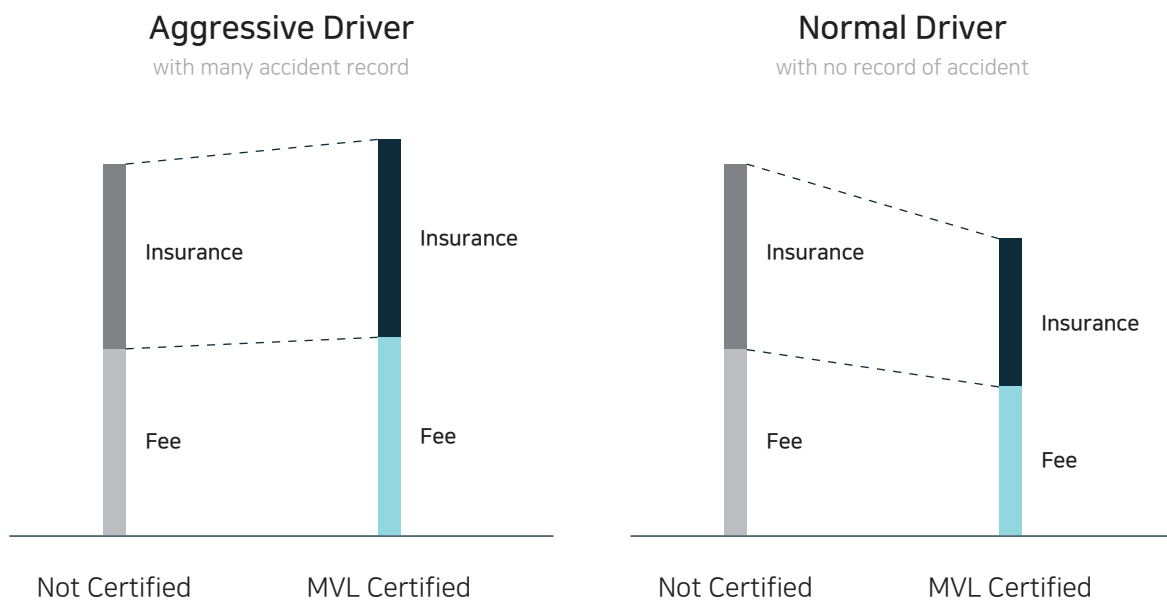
Aggressive Driver
with many accident record

Insurance

Fee

Insurance

Fee

Not Certified

MVL Certified

Normal Driver
with no record of accident

Insurance

Fee

Insurance

Fee

Not Certified

MVL Certified